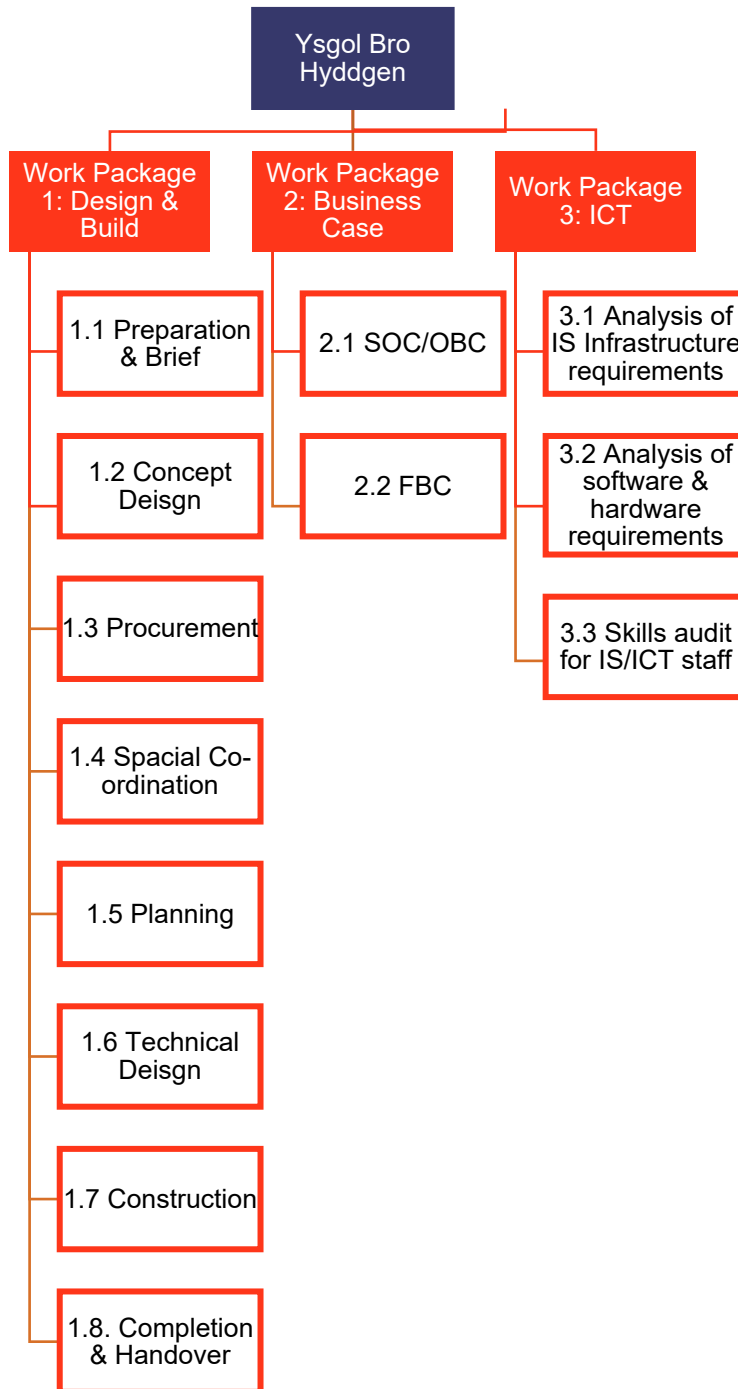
Ysgol Bro Hyddgen

Work Package 1: Design & Build

1.1 Preparation & Brief

1.2 Concept Deisgn

1.3 Procurement

1.4 Spacial Co-ordination

1.5 Planning

1.6 Technical Deisgn

1.7 Construction

1.8. Completion & Handover

Work Package 2: Business Case

2.1 SOC/OBC

2.2 FBC

Work Package 3: ICT

3.1 Analysis of IS Infrastructure requirements

3.2 Analysis of software & hardware requirements

3.3 Skills audit for IS/ICT staff